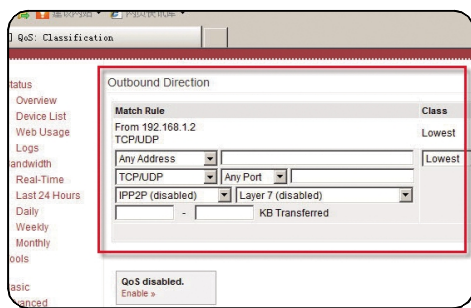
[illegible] QoS: Classification

tatus
Overview
Device List
Web Usage
Logs
andwidth
Real-Time
Last 24 Hours
Daily
Weekly
Monthly
ools

asic
anced

Outbound Direction

| Match Rule | Class |
|---|---|
| From 192.168.1.2 TCP/UDP | Lowest |
| Any Address | Lowest |
| TCP/UDP Any Port | |
| IPP2P (disabled) Layer 7 (disabled) | |
| - KB Transferred | |

QoS disabled.
Enable »